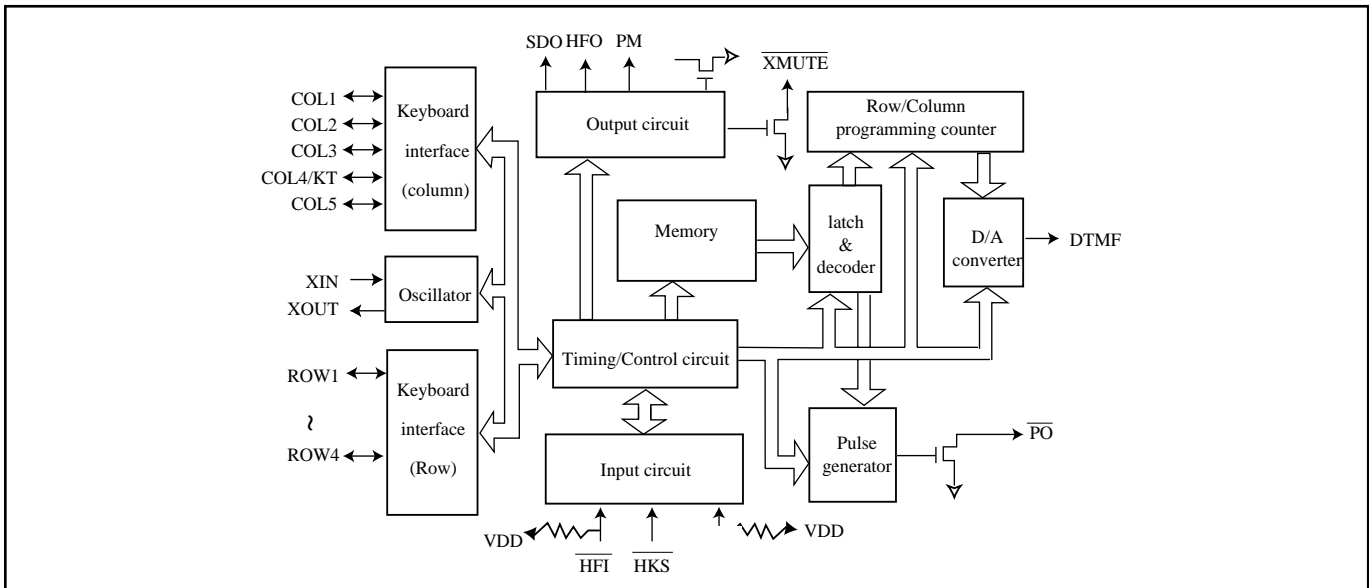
SDO HFO PM

$\overline{XMUTE}$

COL1

COL2

COL3

COL4/KT

COL5

Keyboard interface (column)

Output circuit

Row/Column programming counter

Memory

latch & decoder

D/A converter

DTMF

XIN

XOUT

Oscillator

Timing/Control circuit

ROW1

~

ROW4

Keyboard interface (Row)

Input circuit

Pulse generator

$\overline{PO}$

VDD

VDD

$\overline{HFI}$

$\overline{HKS}$